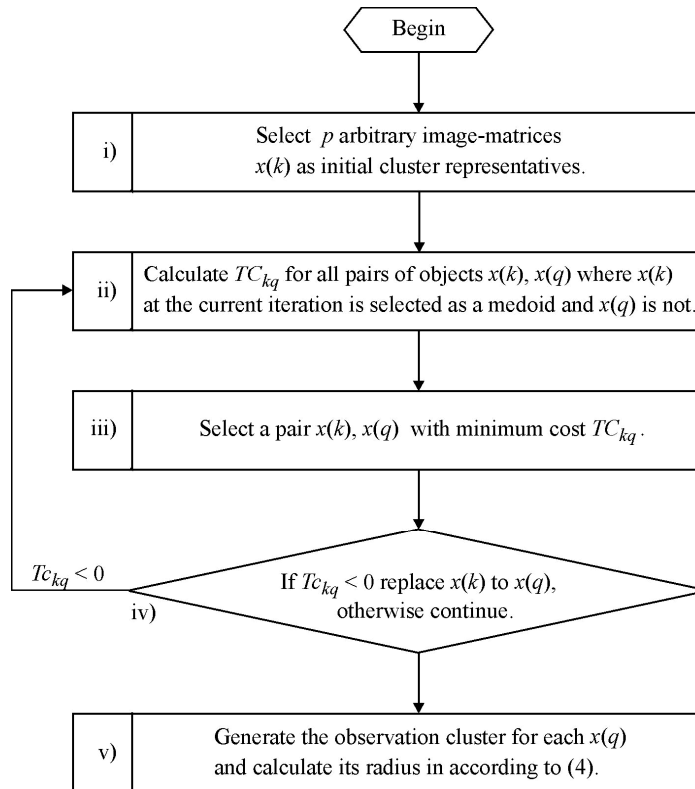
Begin

i) Select $p$ arbitrary image-matrices $x(k)$ as initial cluster representatives.

ii) Calculate $TC_{kq}$ for all pairs of objects $x(k)$, $x(q)$ where $x(k)$ at the current iteration is selected as a medoid and $x(q)$ is not.

iii) Select a pair $x(k)$, $x(q)$ with minimum cost $TC_{kq}$.

$Tc_{kq} < 0$

iv) If $Tc_{kq} < 0$ replace $x(k)$ to $x(q)$, otherwise continue.

v) Generate the observation cluster for each $x(q)$ and calculate its radius in according to (4).